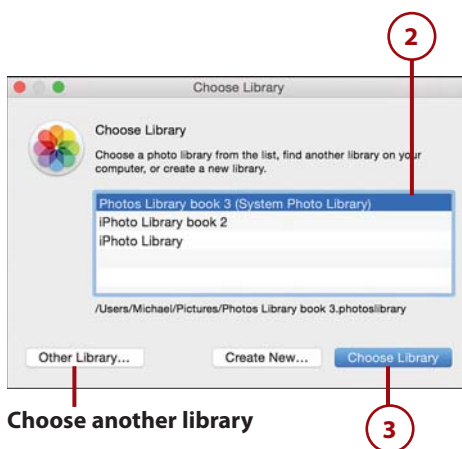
2

Choose Library

Choose Library

Choose a photo library from the list, find another library on your computer, or create a new library.

Photos Library book 3 (System Photo Library)
iPhoto Library book 2
iPhoto Library

/Users/Michael/Pictures/Photos Library book 3.photoslibrary

Other Library...

Create New...

Choose Library

Choose another library

3